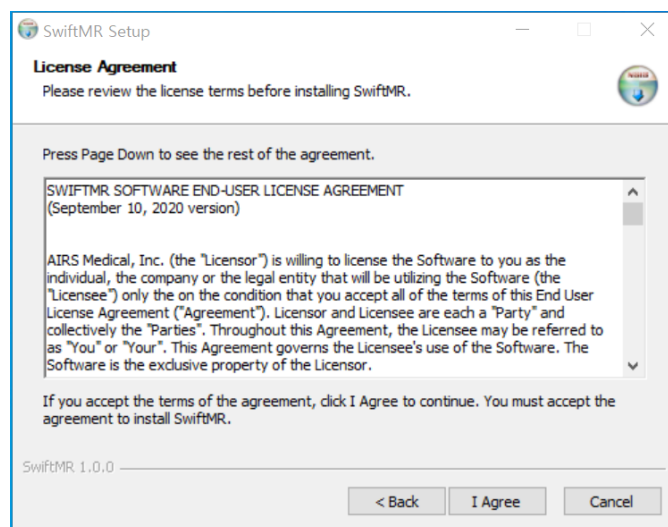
SwiftMR Setup

License Agreement
Please review the license terms before installing SwiftMR.

Press Page Down to see the rest of the agreement.

SWIFTMR SOFTWARE END-USER LICENSE AGREEMENT
(September 10, 2020 version)

AIRS Medical, Inc. (the "Licensor") is willing to license the Software to you as the individual, the company or the legal entity that will be utilizing the Software (the "Licensee") only the on the condition that you accept all of the terms of this End User License Agreement ("Agreement"). Licensor and Licensee are each a "Party" and collectively the "Parties". Throughout this Agreement, the Licensee may be referred to as "You" or "Your". This Agreement governs the Licensee's use of the Software. The Software is the exclusive property of the Licensor.

If you accept the terms of the agreement, click I Agree to continue. You must accept the agreement to install SwiftMR.

SwiftMR 1.0.0

< Back
I Agree
Cancel